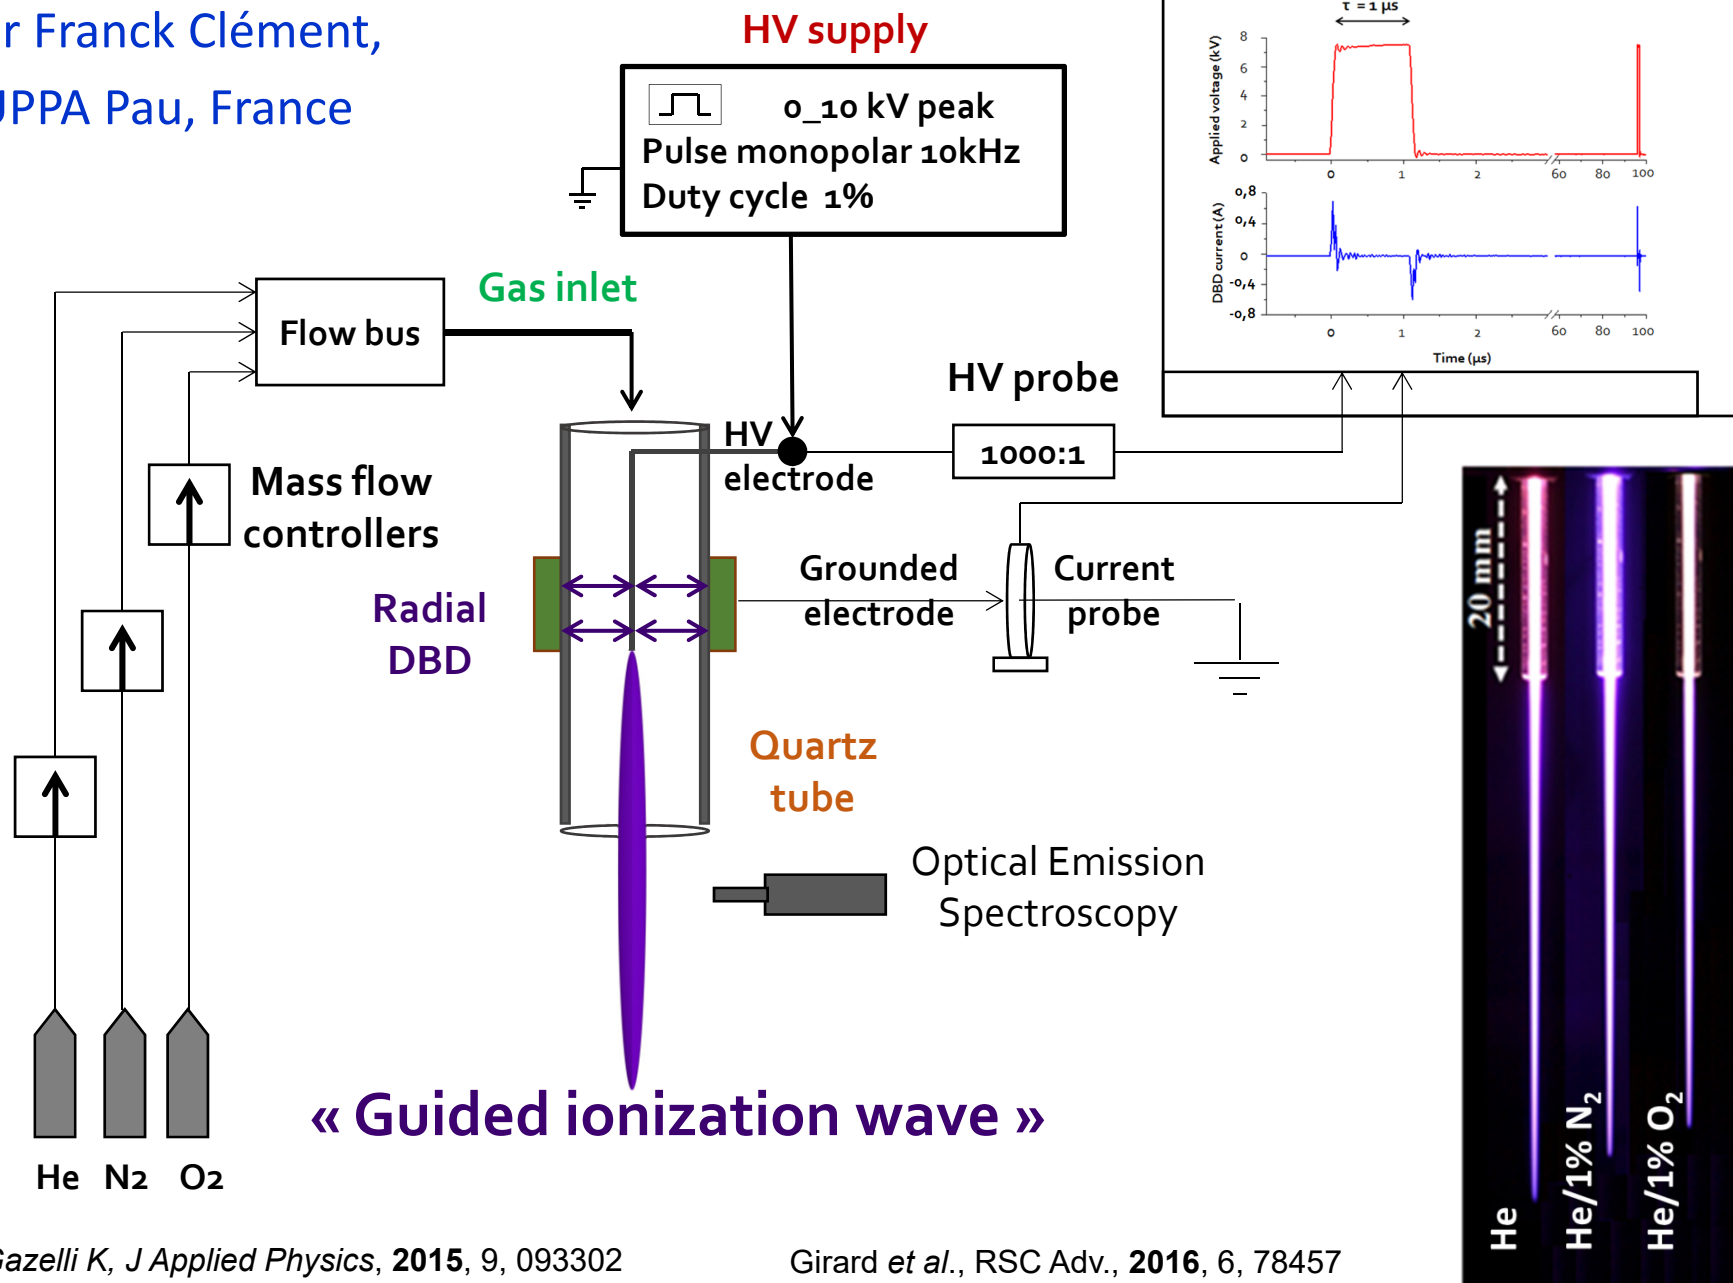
r Franck Clément,
JPPA Pau, France

HV supply

0_10 kV peak
Pulse monopolar 10kHz
Duty cycle 1%

τ = 1 µs

Applied voltage (kV)
8
6
4
2
0
0 1 2 60 80 100

DBD current (A)
0,8
0,4
0
-0,4
-0,8
0 1 2 60 80 100
Time (µs)

Gas inlet
Flow bus
Mass flow controllers
HV probe
HV electrode
1000:1
Radial DBD
Grounded electrode
Current probe
Quartz tube
Optical Emission Spectroscopy

20 mm
He
He/1% $N_2$
He/1% $O_2$

« Guided ionization wave »

He N2 O2

Gazelli K, J Applied Physics, **2015**, 9, 093302

Girard *et al*., RSC Adv., **2016**, 6, 78457